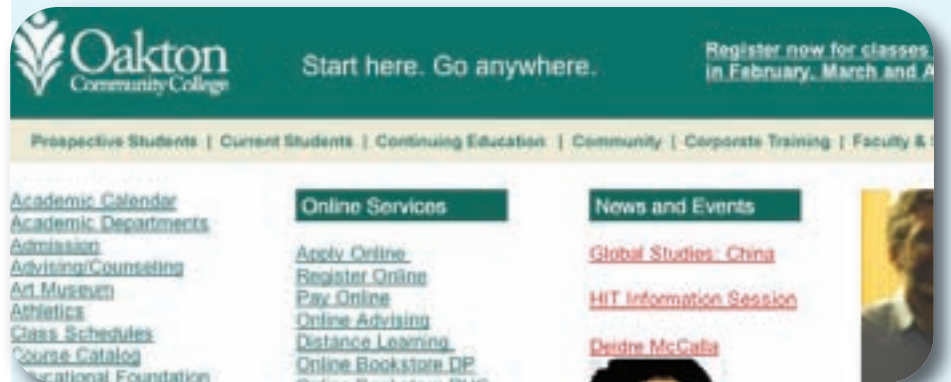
Oakton Community College

Start here. Go anywhere.

Register now for classes in February, March and A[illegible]

Prospective Students | Current Students | Continuing Education | Community | Corporate Training | Faculty & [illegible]

Academic Calendar
Academic Departments
Admission
Advising/Counseling
Art Museum
Athletics
Class Schedules
Course Catalog
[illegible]ucational Foundation

Online Services

Apply Online
Register Online
Pay Online
Online Advising
Distance Learning
Online Bookstore DP
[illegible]

News and Events

Global Studies: China

HIT Information Session

Deidre McCalla